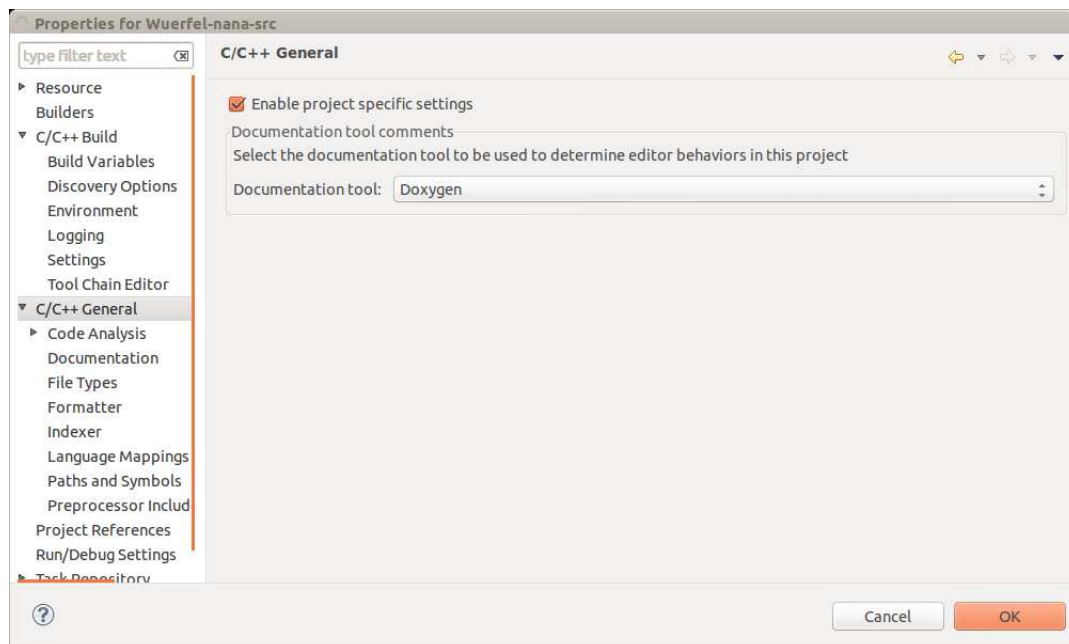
Properties for Wuerfel-nana-src

type filter text

Resource
Builders
C/C++ Build
Build Variables
Discovery Options
Environment
Logging
Settings
Tool Chain Editor
C/C++ General
Code Analysis
Documentation
File Types
Formatter
Indexer
Language Mappings
Paths and Symbols
Preprocessor Includ
Project References
Run/Debug Settings
Task Repository

C/C++ General

Enable project specific settings

Documentation tool comments

Select the documentation tool to be used to determine editor behaviors in this project

Documentation tool: Doxygen

?

Cancel

OK